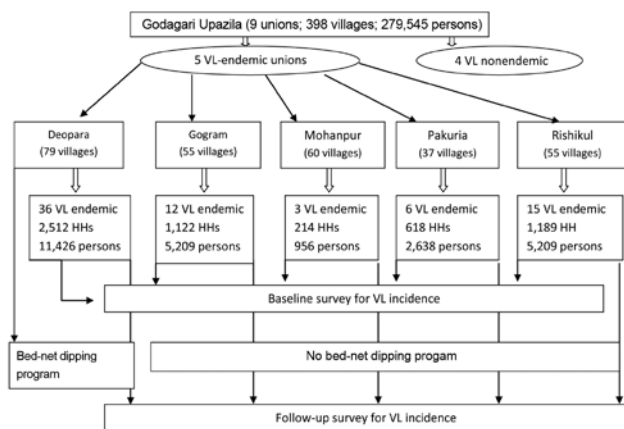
Godagari Upazila (9 unions; 398 villages; 279,545 persons)

5 VL-endemic unions

4 VL nonendemic

Deopara
(79 villages)

Gogram
(55 villages)

Mohanpur
(60 villages)

Pakuria
(37 villages)

Rishikul
(55 villages)

36 VL endemic
2,512 HHs
11,426 persons

12 VL endemic
1,122 HHs
5,209 persons

3 VL endemic
214 HHs
956 persons

6 VL endemic
618 HHs
2,638 persons

15 VL endemic
1,189 HH
5,209 persons

Baseline survey for VL incidence

Bed-net dipping program

No bed-net dipping progam

Follow-up survey for VL incidence